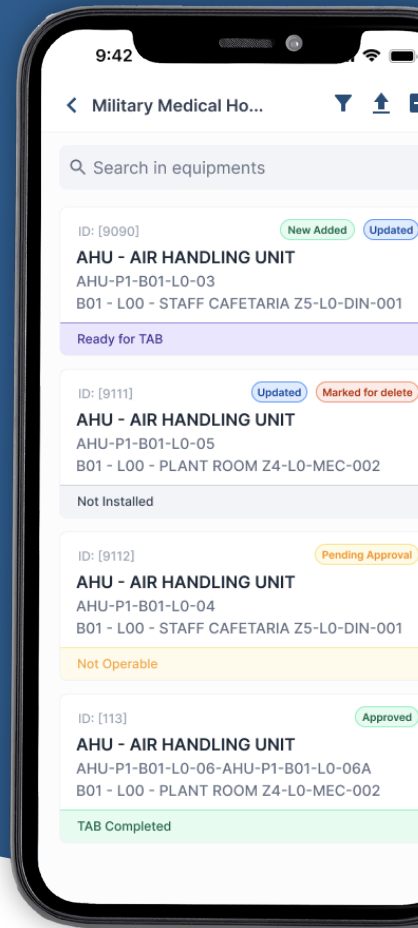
9:42

Military Medical Ho...

Search in equipments

ID: [9090]
New Added
Updated
AHU - AIR HANDLING UNIT
AHU-P1-B01-L0-03
B01 - L00 - STAFF CAFETARIA Z5-L0-DIN-001
Ready for TAB

ID: [9111]
Updated
Marked for delete
AHU - AIR HANDLING UNIT
AHU-P1-B01-L0-05
B01 - L00 - PLANT ROOM Z4-L0-MEC-002
Not Installed

ID: [9112]
Pending Approval
AHU - AIR HANDLING UNIT
AHU-P1-B01-L0-04
B01 - L00 - STAFF CAFETARIA Z5-L0-DIN-001
Not Operable

ID: [113]
Approved
AHU - AIR HANDLING UNIT
AHU-P1-B01-L0-06-AHU-P1-B01-L0-06A
B01 - L00 - PLANT ROOM Z4-L0-MEC-002
TAB Completed